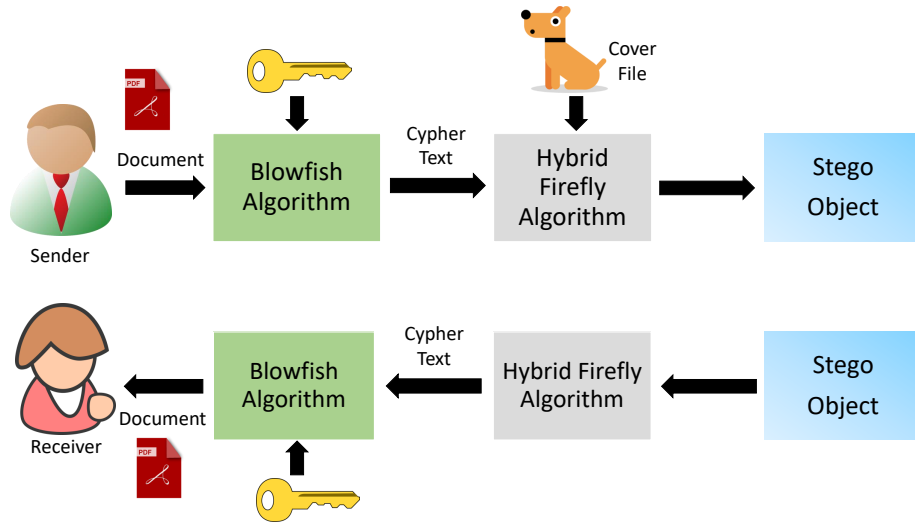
PDF

Document

Sender

Blowfish Algorithm

Cypher Text

Cover File

Hybrid Firefly Algorithm

Stego Object

Receiver

Document

PDF

Blowfish Algorithm

Cypher Text

Hybrid Firefly Algorithm

Stego Object